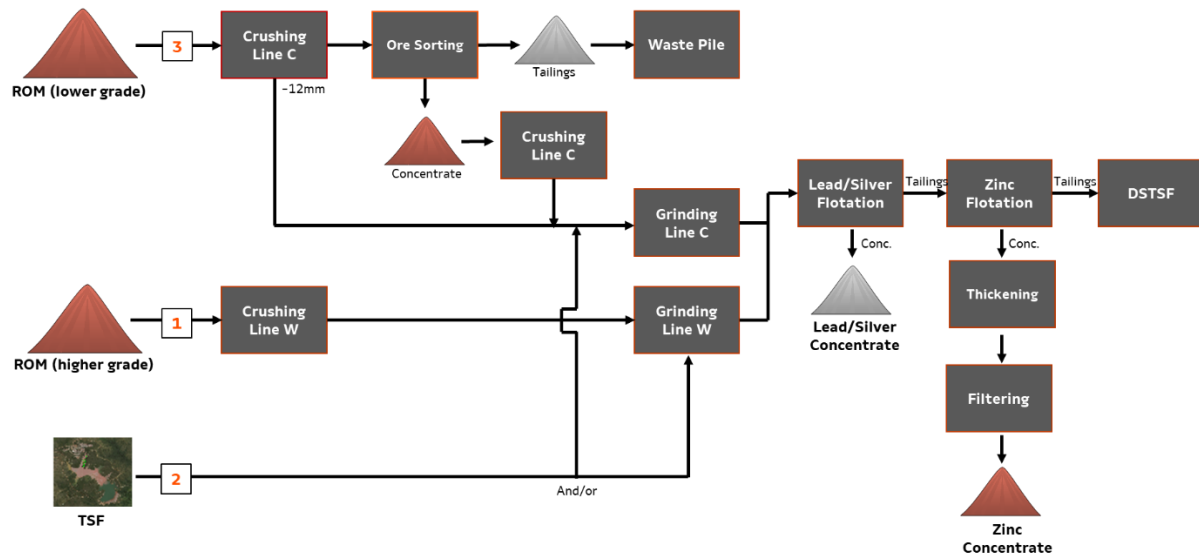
ROM (lower grade)

3

Crushing Line C

-12mm

Ore Sorting

Tailings

Waste Pile

Concentrate

Crushing Line C

Grinding Line C

Lead/Silver Flotation

Tailings

Zinc Flotation

Tailings

DSTSF

Conc.

Lead/Silver Concentrate

Conc.

Thickening

Filtering

Zinc Concentrate

ROM (higher grade)

1

Crushing Line W

Grinding Line W

TSF

2

And/or